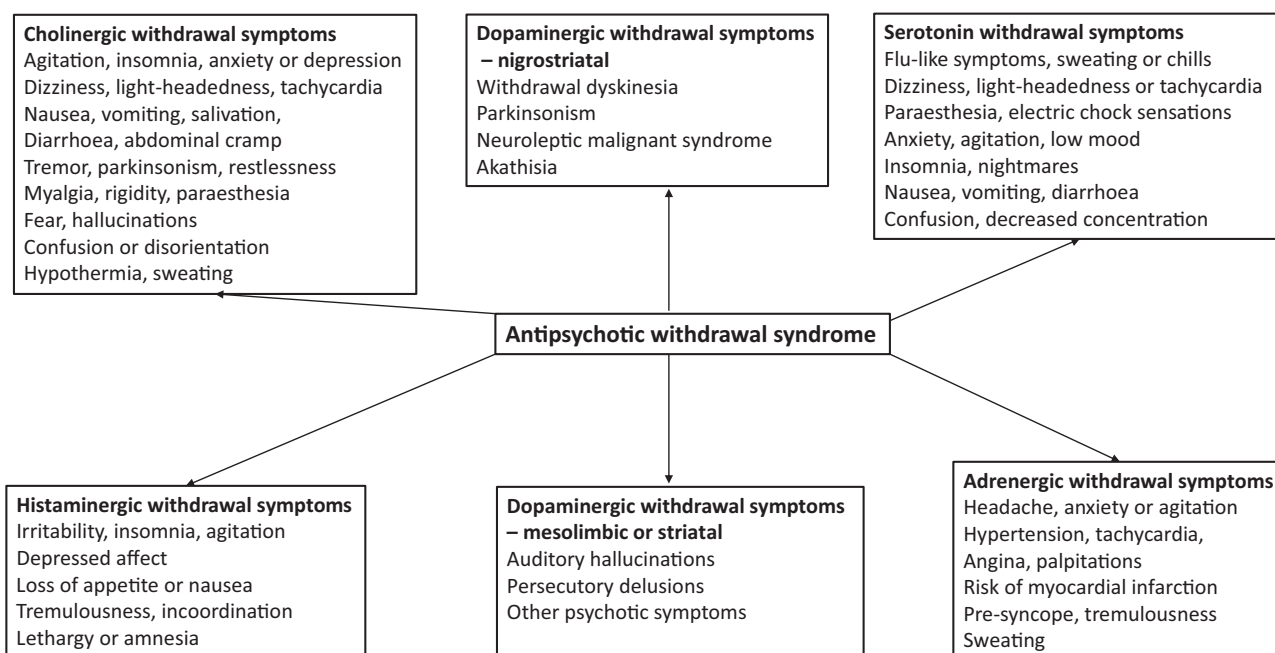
**Cholinergic withdrawal symptoms**
Agitation, insomnia, anxiety or depression
Dizziness, light-headedness, tachycardia
Nausea, vomiting, salivation,
Diarrhoea, abdominal cramp
Tremor, parkinsonism, restlessness
Myalgia, rigidity, paraesthesia
Fear, hallucinations
Confusion or disorientation
Hypothermia, sweating

**Dopaminergic withdrawal symptoms – nigrostriatal**
Withdrawal dyskinesia
Parkinsonism
Neuroleptic malignant syndrome
Akathisia

**Serotonin withdrawal symptoms**
Flu-like symptoms, sweating or chills
Dizziness, light-headedness or tachycardia
Paraesthesia, electric chock sensations
Anxiety, agitation, low mood
Insomnia, nightmares
Nausea, vomiting, diarrhoea
Confusion, decreased concentration

**Antipsychotic withdrawal syndrome**

**Histaminergic withdrawal symptoms**
Irritability, insomnia, agitation
Depressed affect
Loss of appetite or nausea
Tremulousness, incoordination
Lethargy or amnesia

**Dopaminergic withdrawal symptoms – mesolimbic or striatal**
Auditory hallucinations
Persecutory delusions
Other psychotic symptoms

**Adrenergic withdrawal symptoms**
Headache, anxiety or agitation
Hypertension, tachycardia,
Angina, palpitations
Risk of myocardial infarction
Pre-syncope, tremulousness
Sweating